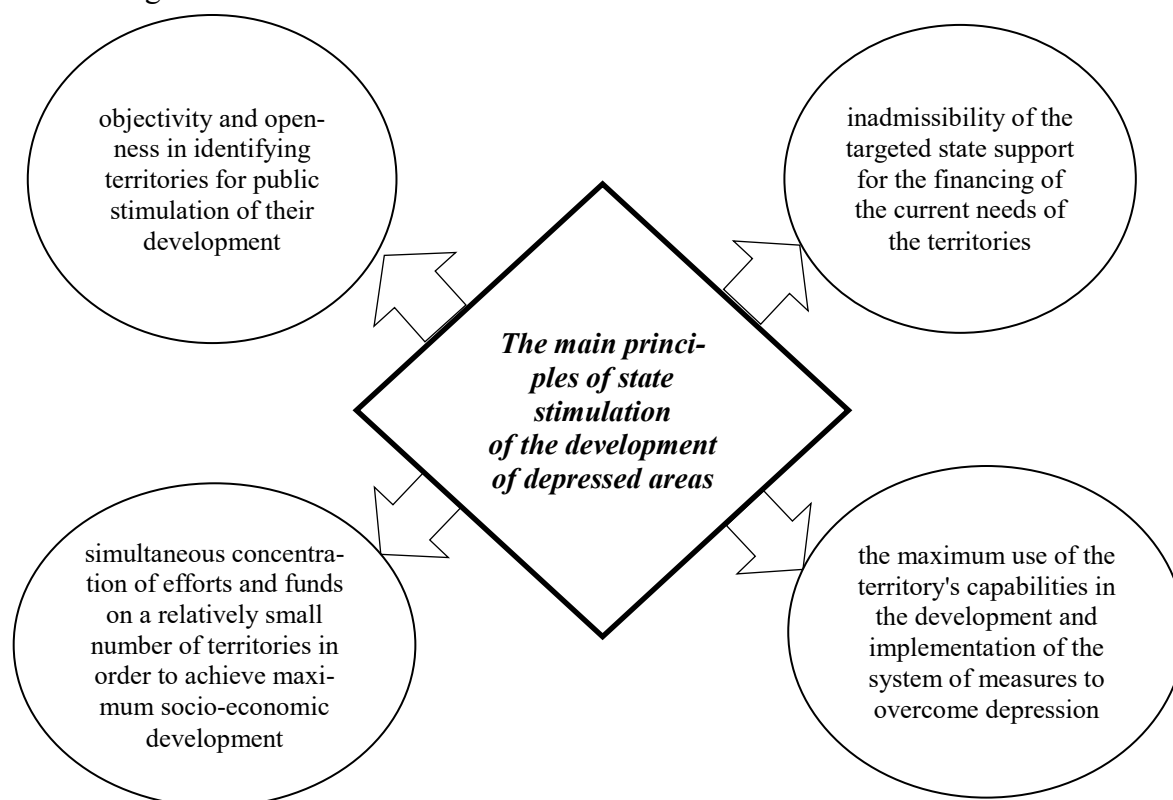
objectivity and openness in identifying territories for public stimulation of their development

inadmissibility of the targeted state support for the financing of the current needs of the territories

***The main principles of state stimulation of the development of depressed areas***

simultaneous concentration of efforts and funds on a relatively small number of territories in order to achieve maximum socio-economic development

the maximum use of the territory's capabilities in the development and implementation of the system of measures to overcome depression